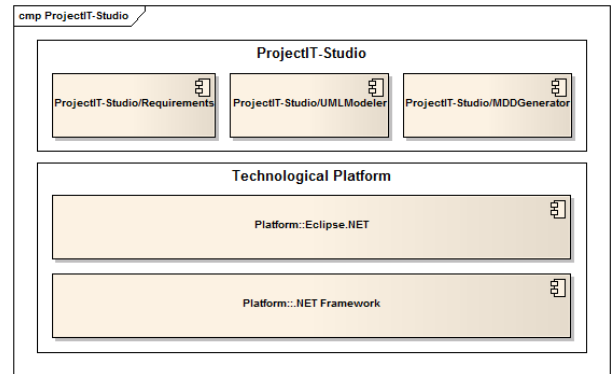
cmp ProjectIT-Studio

ProjectIT-Studio

ProjectIT-Studio/Requirements

ProjectIT-Studio/UMLModeler

ProjectIT-Studio/MDDGenerator

Technological Platform

Platform::Eclipse.NET

Platform::.NET Framework